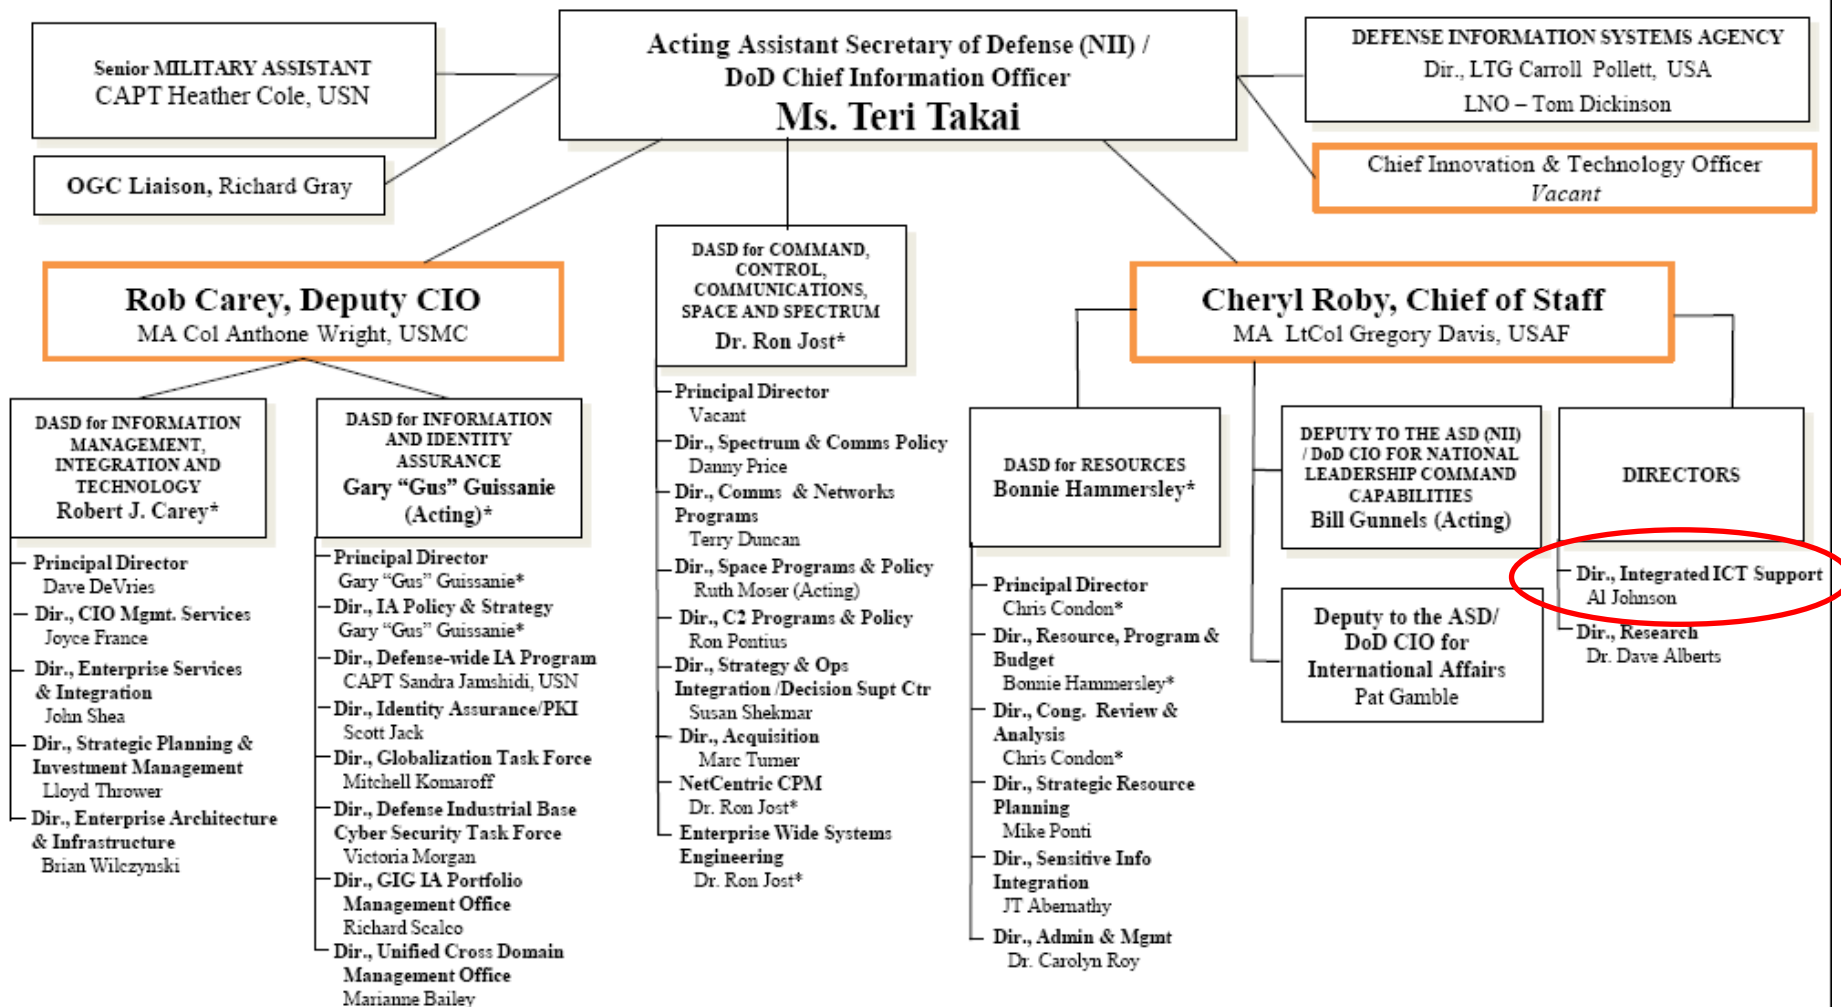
Senior MILITARY ASSISTANT
CAPT Heather Cole, USN

OGC Liaison, Richard Gray

Acting Assistant Secretary of Defense (NII) / DoD Chief Information Officer
Ms. Teri Takai

DEFENSE INFORMATION SYSTEMS AGENCY
Dir., LTG Carroll Pollett, USA
LNO – Tom Dickinson

Chief Innovation & Technology Officer
Vacant

Rob Carey, Deputy CIO
MA Col Anthone Wright, USMC

DASD for COMMAND, CONTROL, COMMUNICATIONS, SPACE AND SPECTRUM
Dr. Ron Jost*

Cheryl Roby, Chief of Staff
MA LtCol Gregory Davis, USAF

DASD for INFORMATION MANAGEMENT, INTEGRATION AND TECHNOLOGY
Robert J. Carey*

Principal Director
Dave DeVries
Dir., CIO Mgmt. Services
Joyce France
Dir., Enterprise Services & Integration
John Shea
Dir., Strategic Planning & Investment Management
Lloyd Thrower
Dir., Enterprise Architecture & Infrastructure
Brian Wilczynski

DASD for INFORMATION AND IDENTITY ASSURANCE
Gary "Gus" Guissanie (Acting)*

Principal Director
Gary "Gus" Guissanie*
Dir., IA Policy & Strategy
Gary "Gus" Guissanie*
Dir., Defense-wide IA Program
CAPT Sandra Jamshidi, USN
Dir., Identity Assurance/PKI
Scott Jack
Dir., Globalization Task Force
Mitchell Komaroff
Dir., Defense Industrial Base Cyber Security Task Force
Victoria Morgan
Dir., GIG IA Portfolio Management Office
Richard Scalco
Dir., Unified Cross Domain Management Office
Marianne Bailey

Principal Director
Vacant
Dir., Spectrum & Comms Policy
Danny Price
Dir., Comms & Networks Programs
Terry Duncan
Dir., Space Programs & Policy
Ruth Moser (Acting)
Dir., C2 Programs & Policy
Ron Pontius
Dir., Strategy & Ops Integration /Decision Supt Ctr
Susan Shekmar
Dir., Acquisition
Marc Turner
NetCentric CPM
Dr. Ron Jost*
Enterprise Wide Systems Engineering
Dr. Ron Jost*

DASD for RESOURCES
Bonnie Hammersley*

Principal Director
Chris Condon*
Dir., Resource, Program & Budget
Bonnie Hammersley*
Dir., Cong. Review & Analysis
Chris Condon*
Dir., Strategic Resource Planning
Mike Ponti
Dir., Sensitive Info Integration
JT Abernathy
Dir., Admin & Mgmt
Dr. Carolyn Roy

DEPUTY TO THE ASD (NII) / DoD CIO FOR NATIONAL LEADERSHIP COMMAND CAPABILITIES
Bill Gunnels (Acting)

Deputy to the ASD/ DoD CIO for International Affairs
Pat Gamble

DIRECTORS

Dir., Integrated ICT Support
Al Johnson
Dir., Research
Dr. Dave Alberts